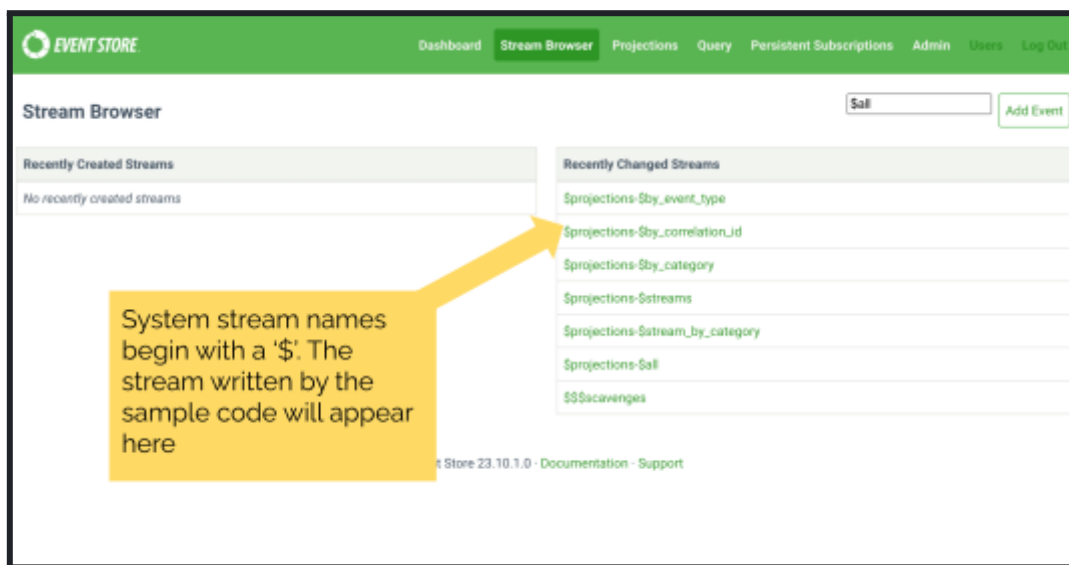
EVENT STORE

Dashboard Stream Browser Projections Query Persistent Subscriptions Admin Users Log Out

Stream Browser

$all

Add Event

| Recently Created Streams |
|---|
| No recently created streams |

| Recently Changed Streams |
|---|
| $projections-$by_event_type |
| $projections-$by_correlation_id |
| $projections-$by_category |
| $projections-$streams |
| $projections-$stream_by_category |
| $projections-$all |
| $$$scavenges |

System stream names begin with a '$'. The stream written by the sample code will appear here

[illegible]t Store 23.10.1.0 · Documentation · Support